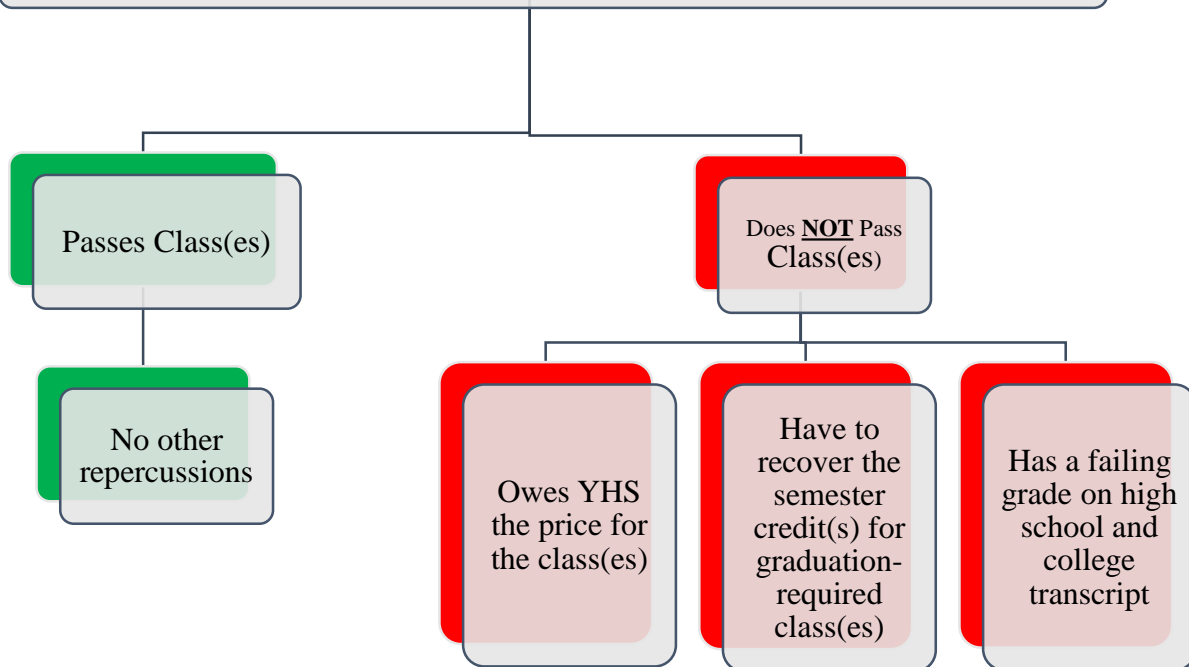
Passes Class(es)

No other repercussions

Does **NOT** Pass Class(es)

Owes YHS the price for the class(es)

Have to recover the semester credit(s) for graduation-required class(es)

Has a failing grade on high school and college transcript